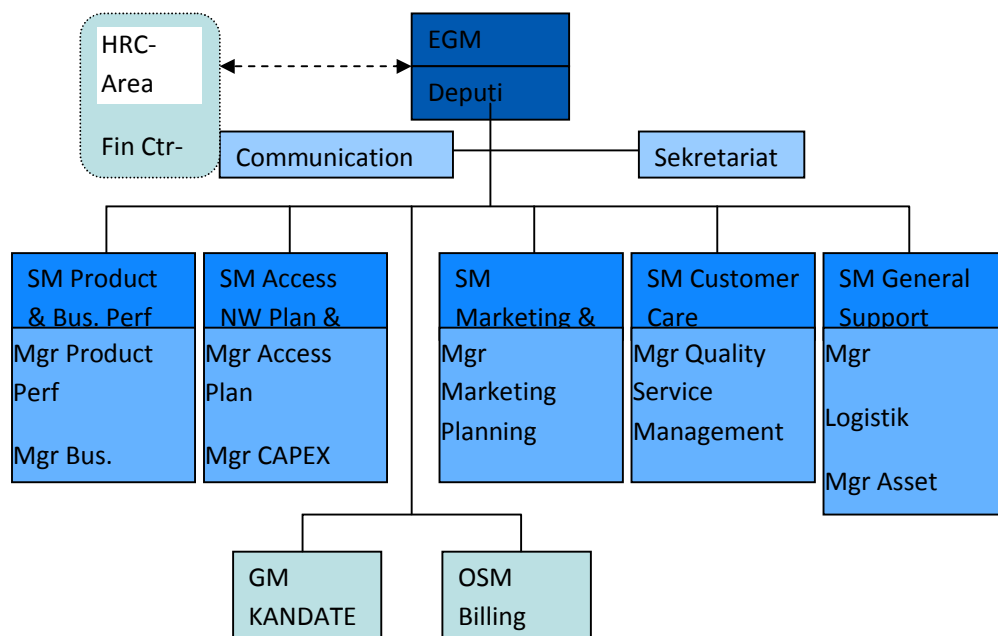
HRC-
Area

Fin Ctr-

EGM

Deputi

Communication

Sekretariat

SM Product & Bus. Perf

Mgr Product Perf

Mgr Bus.

SM Access NW Plan &

Mgr Access Plan

Mgr CAPEX

SM Marketing &

Mgr Marketing Planning

SM Customer Care

Mgr Quality Service Management

SM General Support

Mgr

Logistik

Mgr Asset

GM KANDATE

OSM Billing